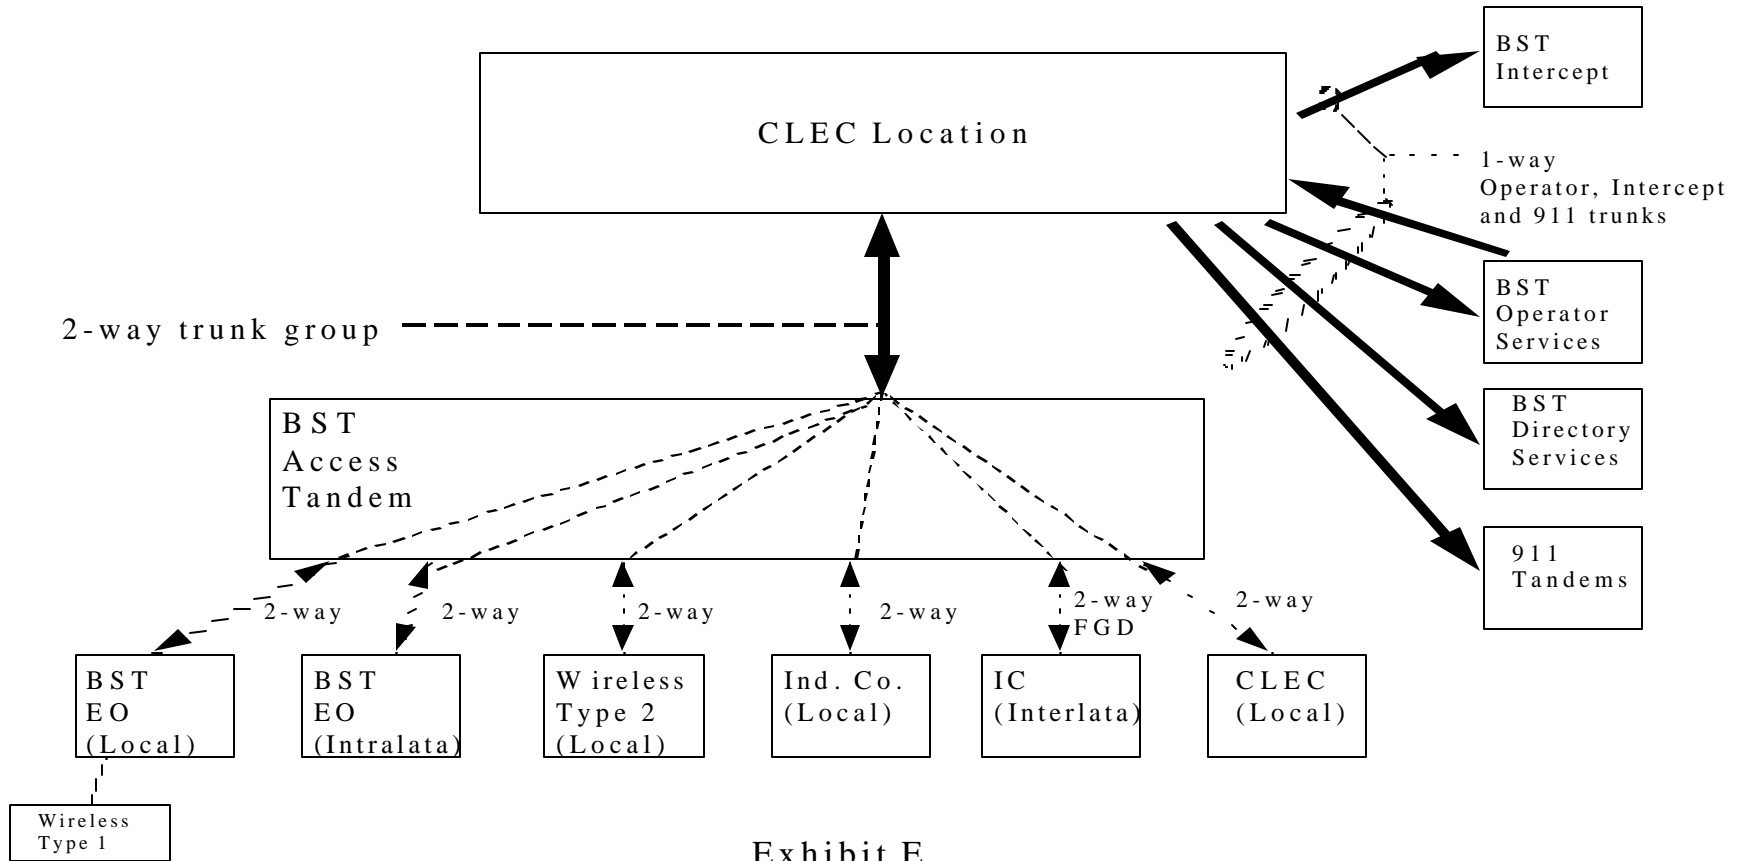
CLEC Location

BST Intercept

1-way Operator, Intercept and 911 trunks

BST Operator Services

BST Directory Services

911 Tandems

2-way trunk group

BST Access Tandem

2-way

2-way

2-way

2-way

2-way FGD

2-way

BST EO (Local)

BST EO (Intralata)

Wireless Type 2 (Local)

Ind. Co. (Local)

IC (Interlata)

CLEC (Local)

Wireless Type 1

Exhibit E